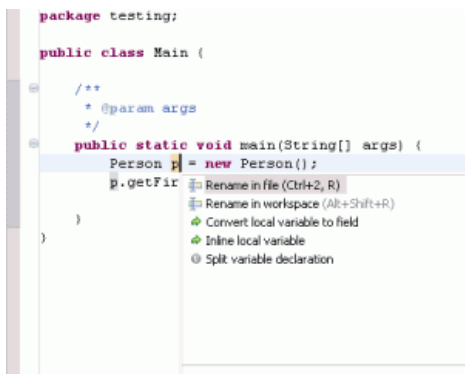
package testing;

public class Main {

/**
* @param args
*/
public static void main(String[] args) {
Person p = new Person();
p.getFir

}
}

Rename in file (Ctrl+2, R)
Rename in workspace (Alt+Shift+R)
Convert local variable to field
Inline local variable
Split variable declaration